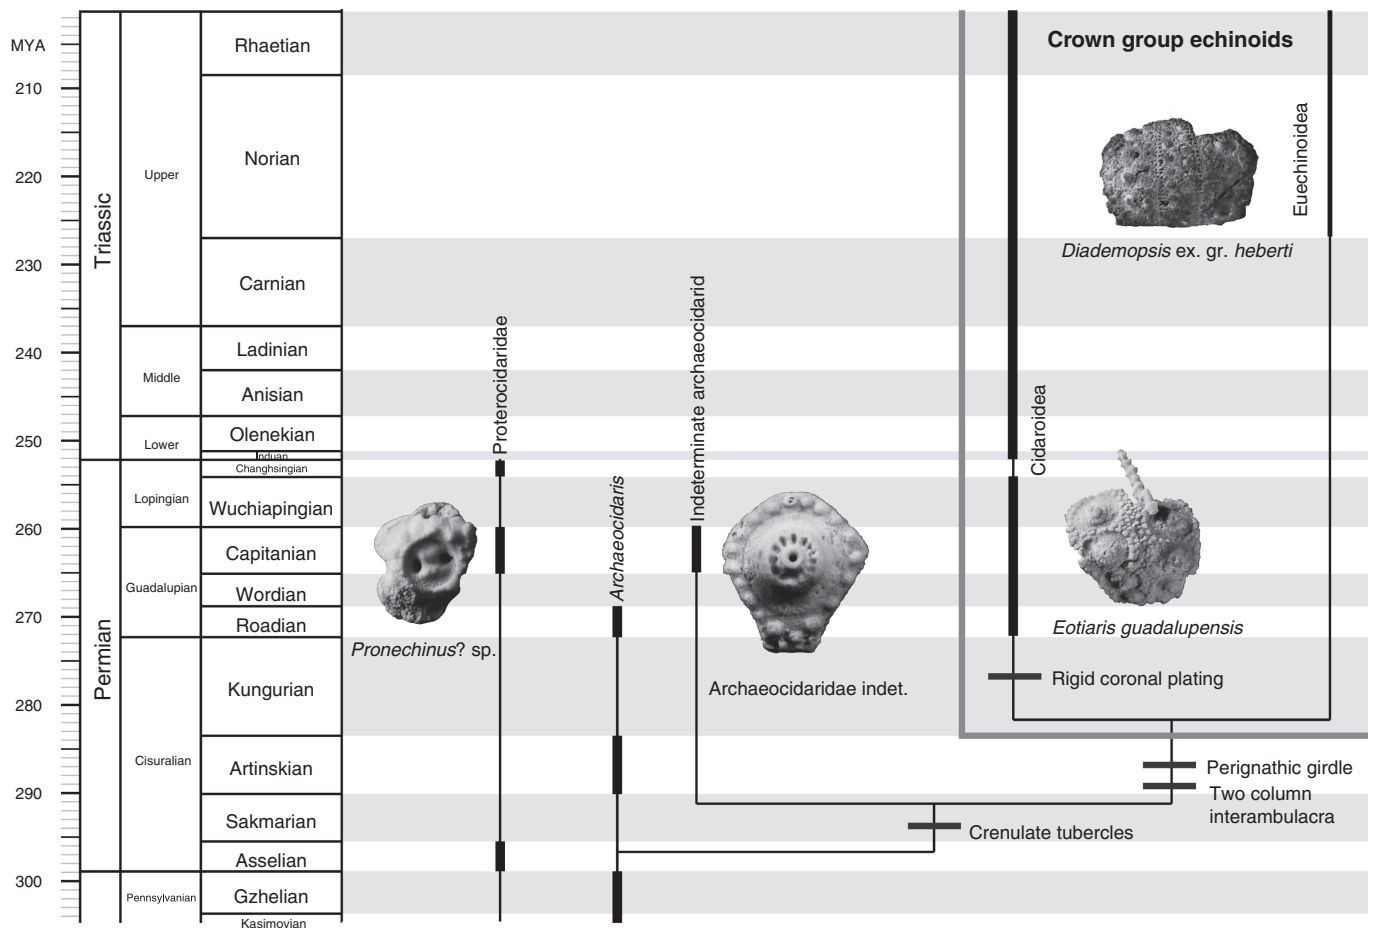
MYA
210
220
230
240
250
260
270
280
290
300

Triassic
Upper
Middle
Lower
Permian
Lopingian
Guadalupian
Cisuralian
Pennsylvanian

Rhaetian
Norian
Carnian
Ladinian
Anisian
Olenekian
Induan
Changhsingian
Wuchiapingian
Capitanian
Wordian
Roadian
Kungurian
Artinskian
Sakmarian
Asselian
Gzhelian
Kasimovian

Proterocidaridae
Archaeocidaris
Indeterminate archaeocidarid
Cidaroidea
Euechinoidea

Crown group echinoids

Diademopsis ex. gr. heberti
Eotiaris guadalupensis
Pronechinus? sp.
Archaeocidaridae indet.

Rigid coronal plating
Perignathic girdle
Two column interambulacra
Crenulate tubercles